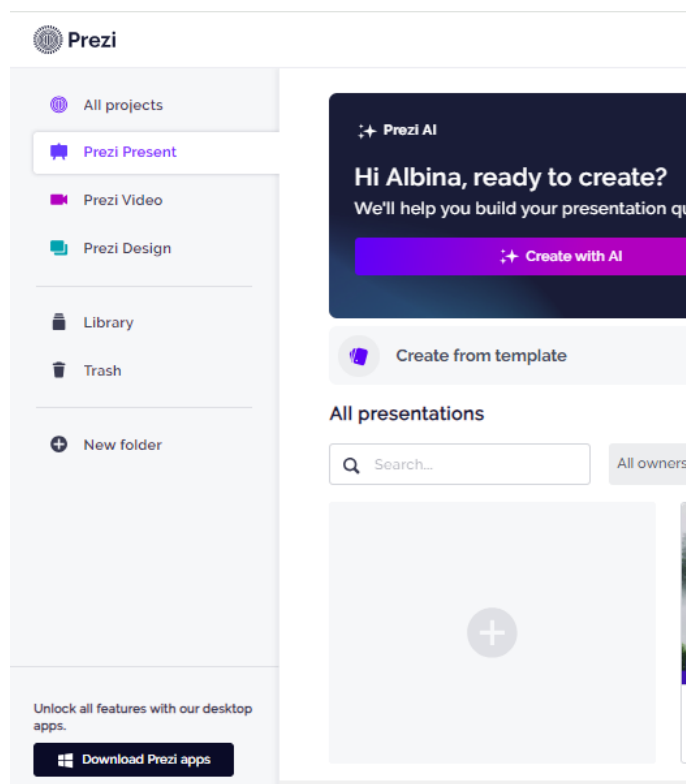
Prezi

All projects

Prezi Present

Prezi Video

Prezi Design

Library

Trash

New folder

Unlock all features with our desktop apps.

Download Prezi apps

Prezi AI

Hi Albina, ready to create?

We'll help you build your presentation qu

Create with AI

Create from template

All presentations

Search...

All owners